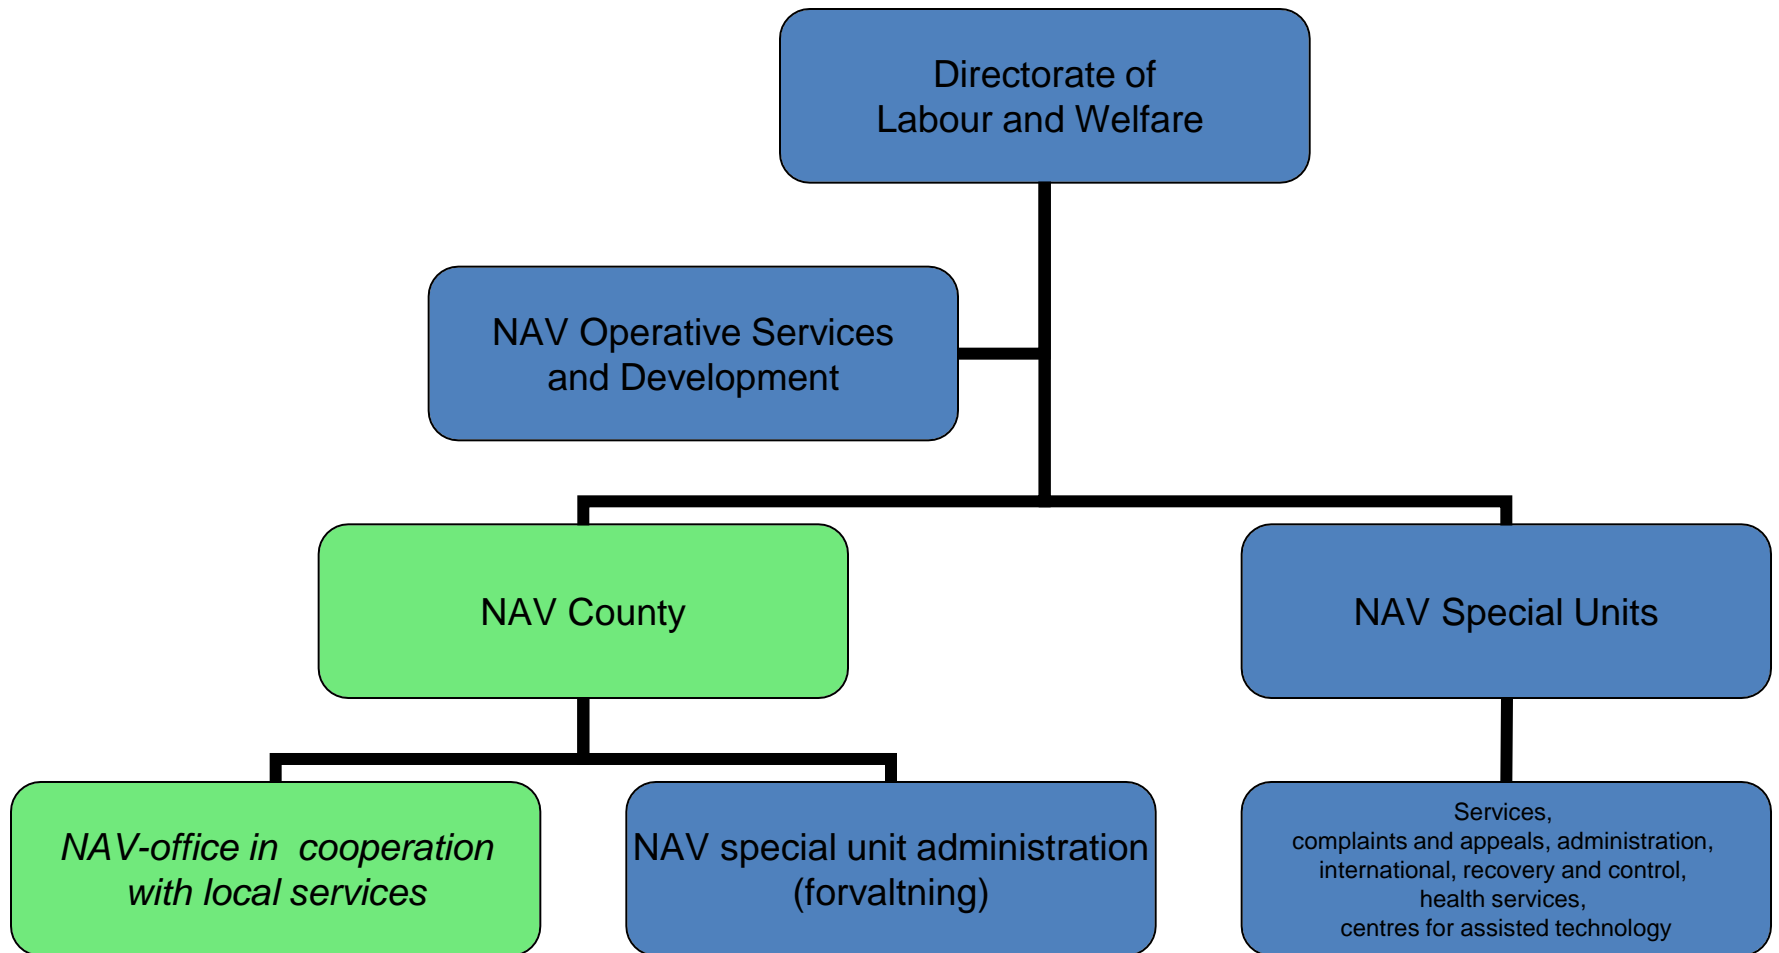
Directorate of
Labour and Welfare

NAV Operative Services
and Development

NAV County

NAV Special Units

NAV-office in cooperation
with local services

NAV special unit administration
(forvaltning)

Services,
complaints and appeals, administration,
international, recovery and control,
health services,
centres for assisted technology